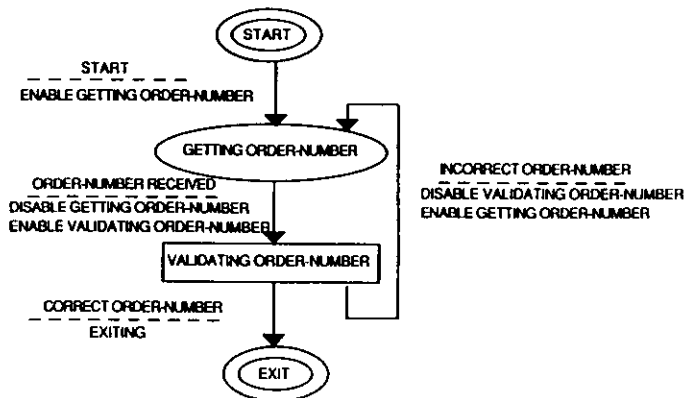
START

START
ENABLE GETTING ORDER-NUMBER

GETTING ORDER-NUMBER

INCORRECT ORDER-NUMBER
DISABLE VALIDATING ORDER-NUMBER
ENABLE GETTING ORDER-NUMBER

ORDER-NUMBER RECEIVED
DISABLE GETTING ORDER-NUMBER
ENABLE VALIDATING ORDER-NUMBER

VALIDATING ORDER-NUMBER

CORRECT ORDER-NUMBER
EXITING

EXIT